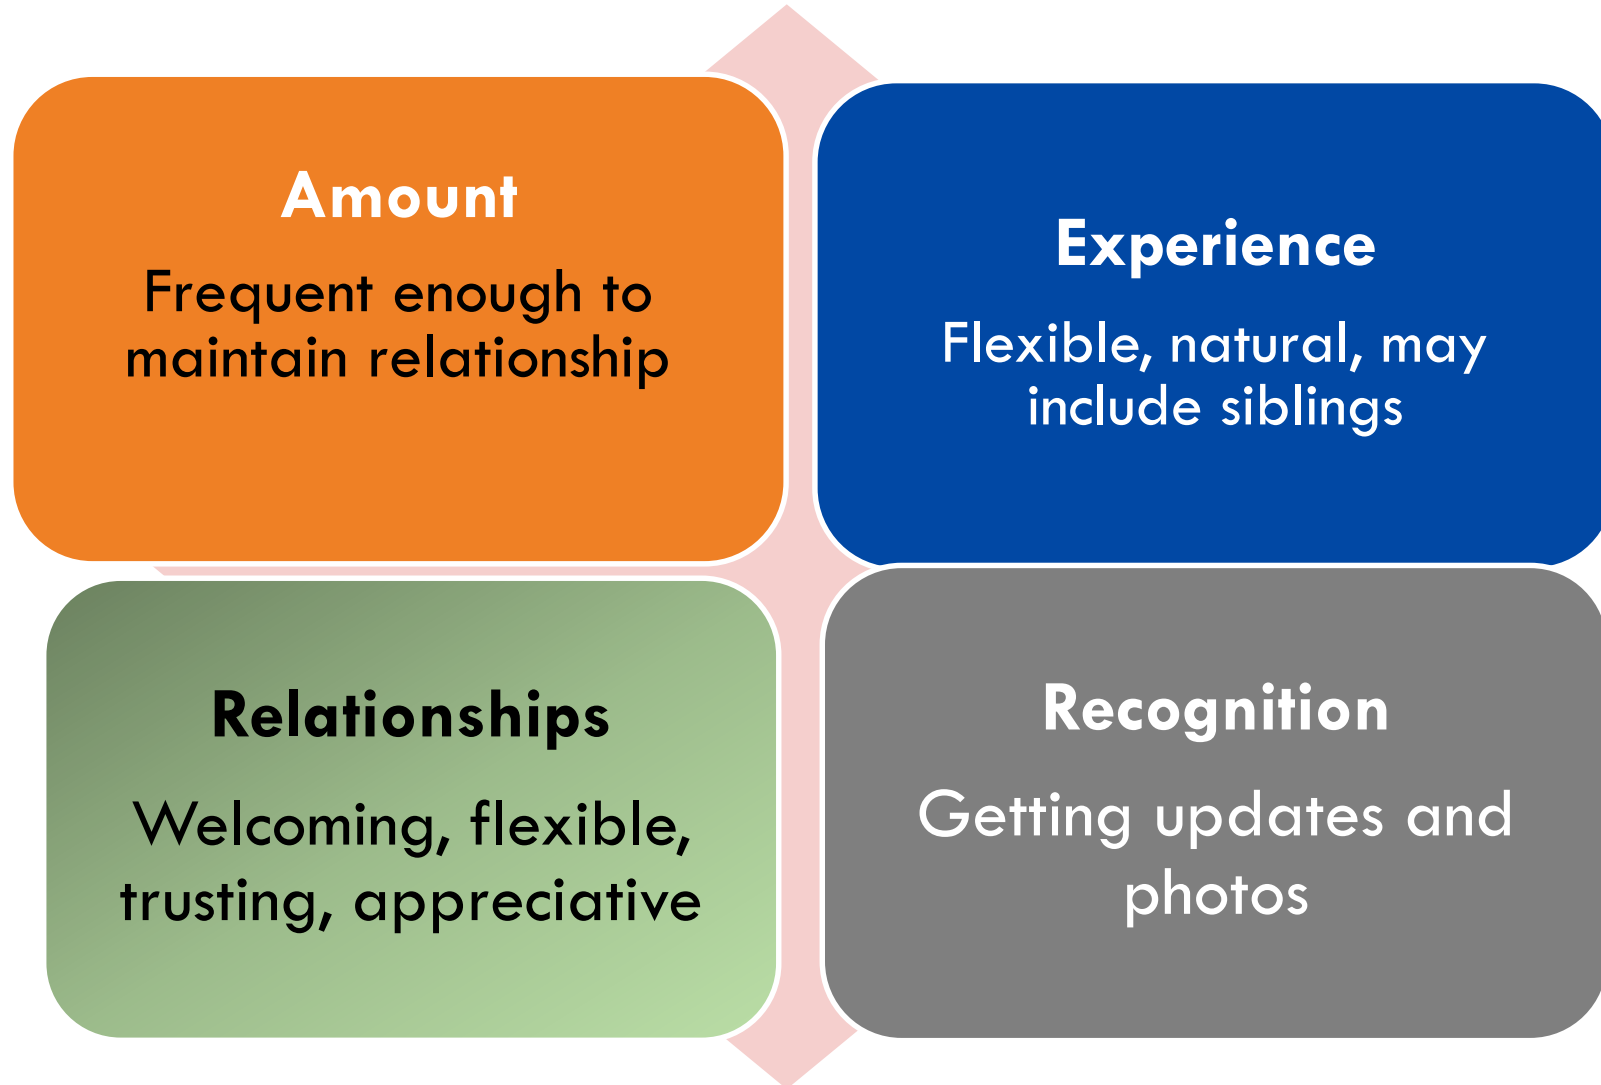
Amount

Frequent enough to maintain relationship

Experience

Flexible, natural, may include siblings

Relationships

Welcoming, flexible, trusting, appreciative

Recognition

Getting updates and photos